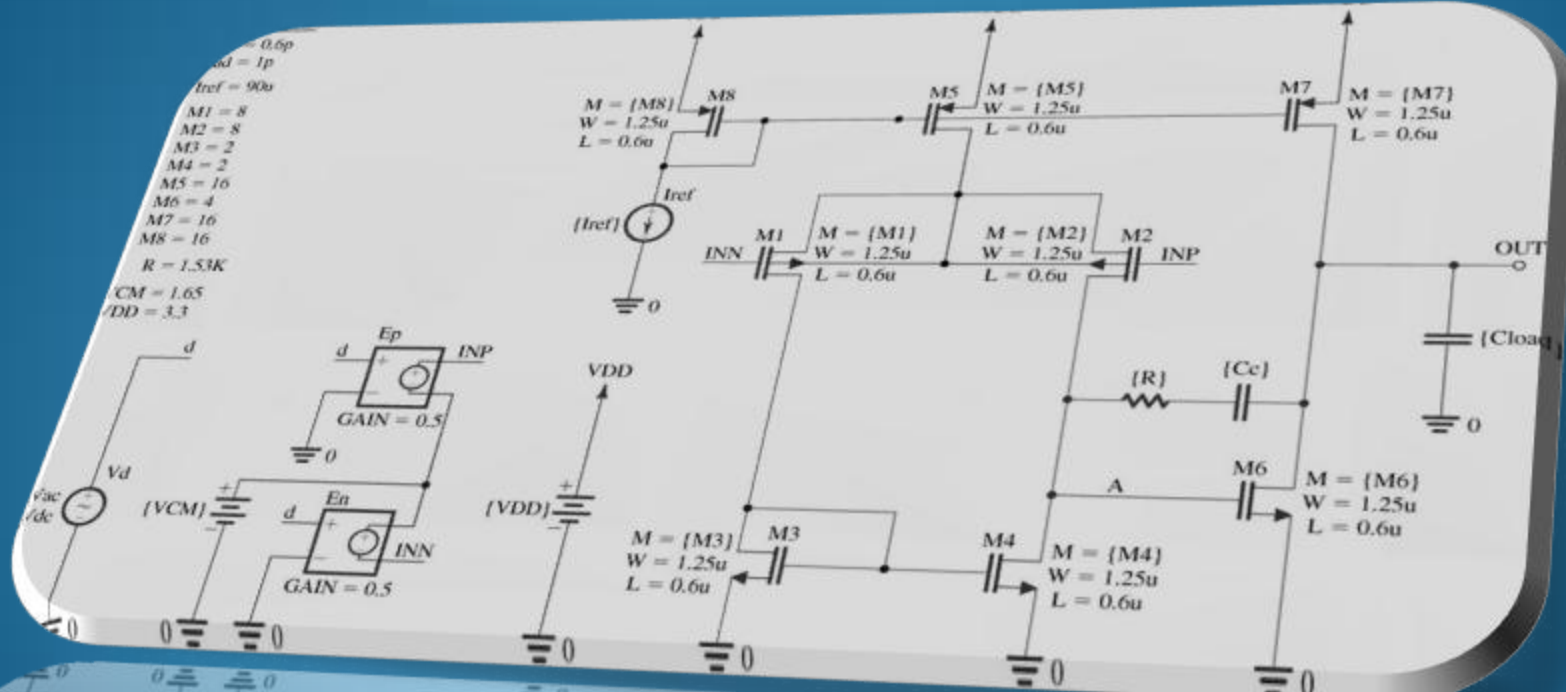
= 0.6p
ad = 1p
Iref = 90u
M1 = 8
M2 = 8
M3 = 2
M4 = 2
M5 = 16
M6 = 4
M7 = 16
M8 = 16
R = 1.53K
VCM = 1.65
VDD = 3.3

M = {M8}
W = 1.25u
L = 0.6u
M8

M5
M = {M5}
W = 1.25u
L = 0.6u

M7
M = {M7}
W = 1.25u
L = 0.6u

Iref
{Iref}
0

M1
M = {M1}
W = 1.25u
L = 0.6u
INN

M = {M2}
W = 1.25u
L = 0.6u
M2
INP

OUT
{Cload}
0

d
Vd
Vac
Vdc

d
Ep
INP
GAIN = 0.5
0

{VCM}
d
En
INN
GAIN = 0.5

VDD
{VDD}

{R}
{Cc}

A
M6
M = {M6}
W = 1.25u
L = 0.6u

M = {M3}
W = 1.25u
L = 0.6u
M3

M4
M = {M4}
W = 1.25u
L = 0.6u

0
0
0
0
0
0
0